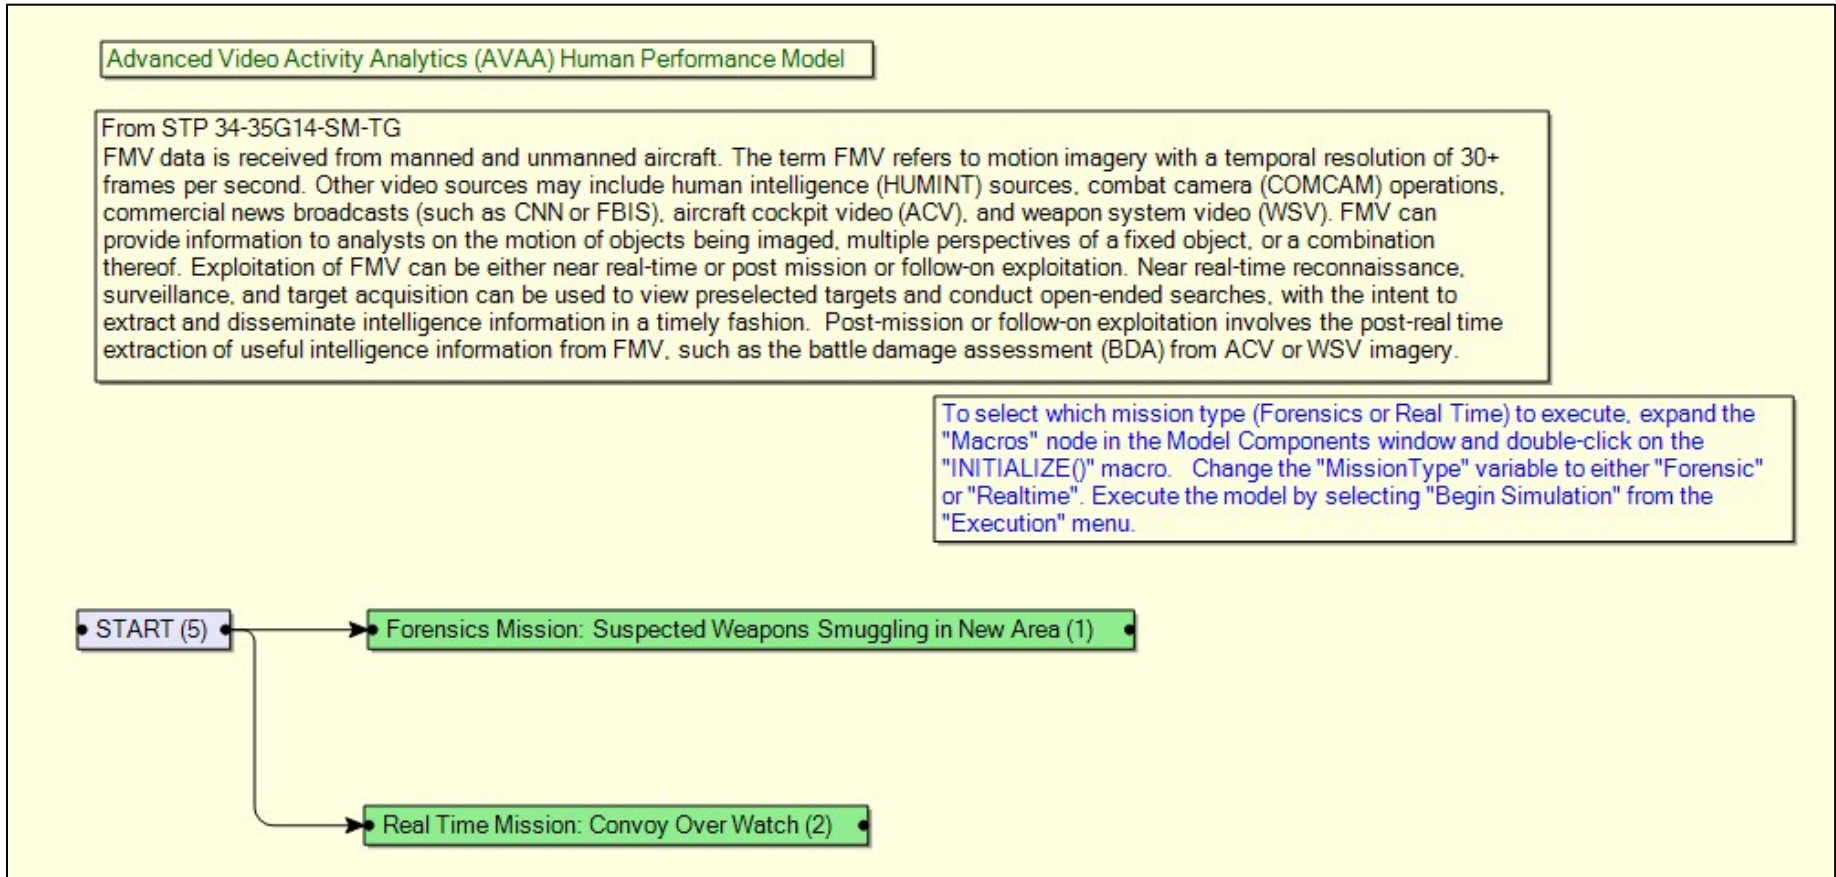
Advanced Video Activity Analytics (AVAA) Human Performance Model

From STP 34-35G14-SM-TG
FMV data is received from manned and unmanned aircraft. The term FMV refers to motion imagery with a temporal resolution of 30+ frames per second. Other video sources may include human intelligence (HUMINT) sources, combat camera (COMCAM) operations, commercial news broadcasts (such as CNN or FBIS), aircraft cockpit video (ACV), and weapon system video (WSV). FMV can provide information to analysts on the motion of objects being imaged, multiple perspectives of a fixed object, or a combination thereof. Exploitation of FMV can be either near real-time or post mission or follow-on exploitation. Near real-time reconnaissance, surveillance, and target acquisition can be used to view preselected targets and conduct open-ended searches, with the intent to extract and disseminate intelligence information in a timely fashion. Post-mission or follow-on exploitation involves the post-real time extraction of useful intelligence information from FMV, such as the battle damage assessment (BDA) from ACV or WSV imagery.

To select which mission type (Forensics or Real Time) to execute, expand the "Macros" node in the Model Components window and double-click on the "INITIALIZE()" macro. Change the "MissionType" variable to either "Forensic" or "Realtime". Execute the model by selecting "Begin Simulation" from the "Execution" menu.

START (5)

Forensics Mission: Suspected Weapons Smuggling in New Area (1)

Real Time Mission: Convoy Over Watch (2)